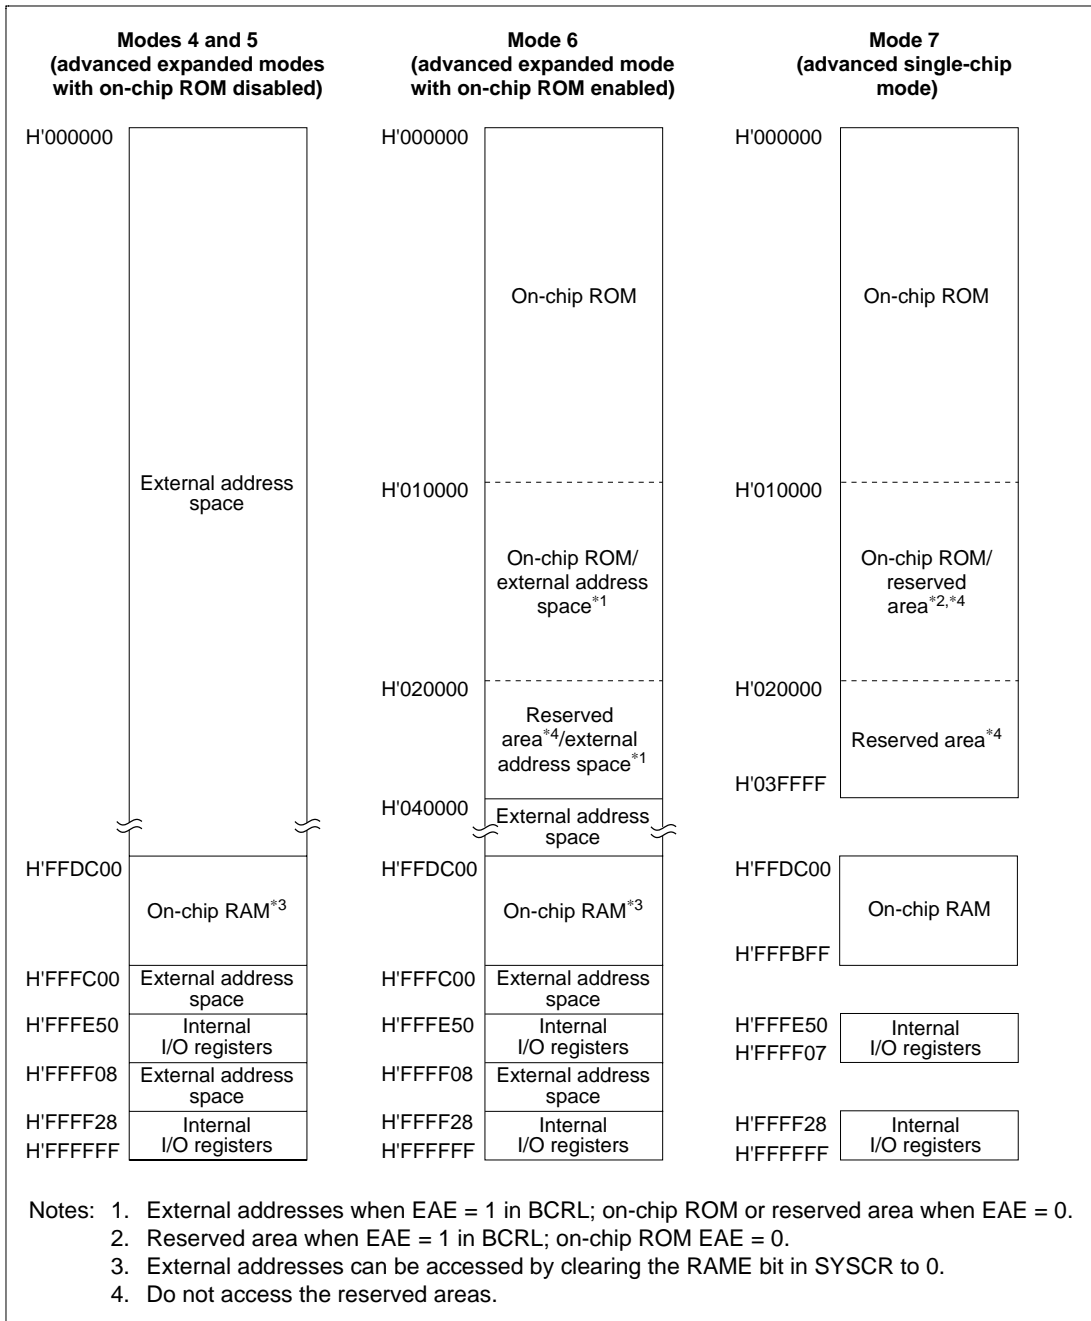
Modes 4 and 5
(advanced expanded modes with on-chip ROM disabled)

H'000000

External address space

H'FFDC00

On-chip RAM$^{*3}$

H'FFFC00
External address space
H'FFFE50
Internal I/O registers
H'FFFF08
External address space
H'FFFF28
Internal I/O registers
H'FFFFFF

Mode 6
(advanced expanded mode with on-chip ROM enabled)

H'000000

On-chip ROM

H'010000

On-chip ROM/ external address space$^{*1}$

H'020000

Reserved area$^{*4}$/external address space$^{*1}$

H'040000
External address space

H'FFDC00

On-chip RAM$^{*3}$

H'FFFC00
External address space
H'FFFE50
Internal I/O registers
H'FFFF08
External address space
H'FFFF28
Internal I/O registers
H'FFFFFF

Mode 7
(advanced single-chip mode)

H'000000

On-chip ROM

H'010000

On-chip ROM/ reserved area$^{*2,*4}$

H'020000

Reserved area$^{*4}$

H'03FFFF

H'FFDC00

On-chip RAM

H'FFFBFF

H'FFFE50
Internal I/O registers
H'FFFF07

H'FFFF28
Internal I/O registers
H'FFFFFF

Notes: 1. External addresses when EAE = 1 in BCRL; on-chip ROM or reserved area when EAE = 0.
2. Reserved area when EAE = 1 in BCRL; on-chip ROM EAE = 0.
3. External addresses can be accessed by clearing the RAME bit in SYSCR to 0.
4. Do not access the reserved areas.